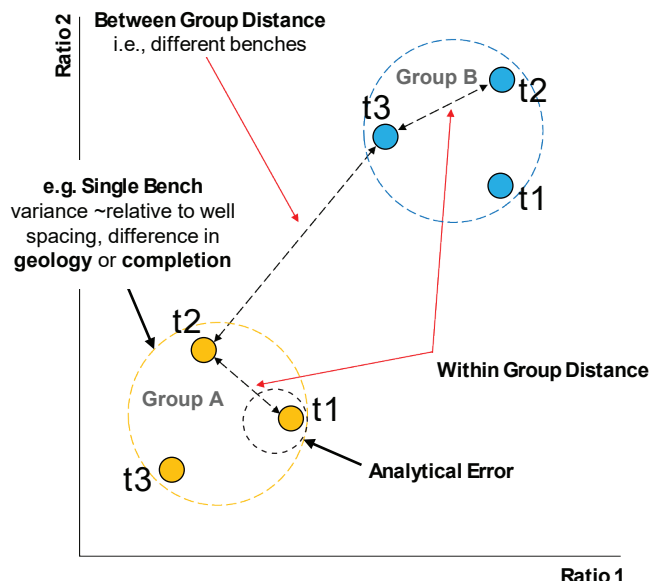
Ratio 2

Between Group Distance
i.e., different benches

Group B
t2
t3
t1

e.g. Single Bench
variance ~relative to well spacing, difference in geology or completion

t2
Group A
t1
t3

Within Group Distance

Analytical Error

Ratio 1